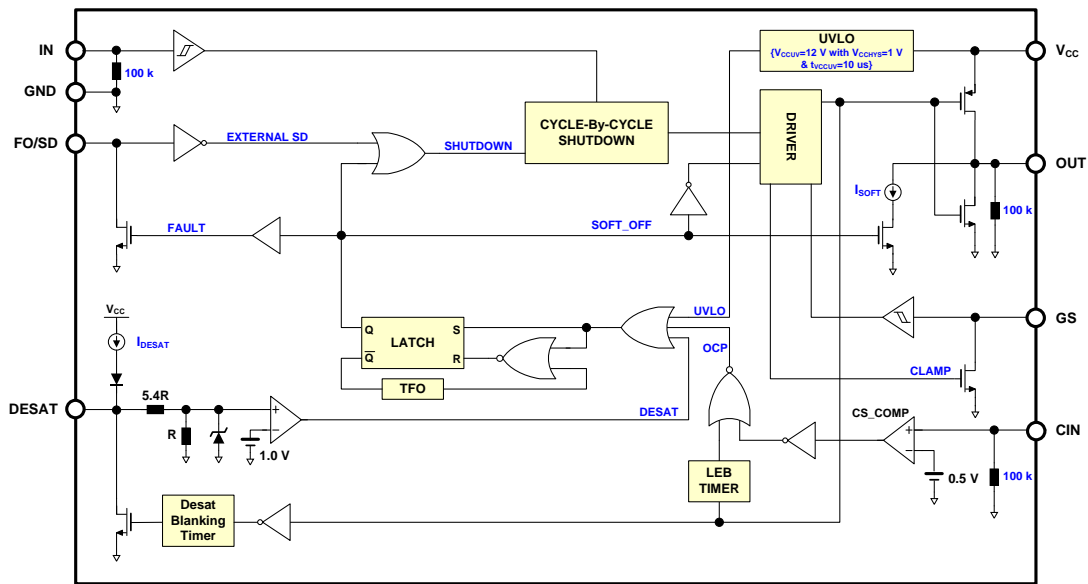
IN
100 k
GND
FO/SD
EXTERNAL SD
SHUTDOWN
CYCLE-By-CYCLE SHUTDOWN
UVLO
{$V_{CCUV}$=12 V with $V_{CCHYS}$=1 V & $t_{VCCUV}$=10 us}
DRIVER
$V_{CC}$
OUT
$I_{SOFT}$
100 k
FAULT
SOFT_OFF
$V_{CC}$
$I_{DESAT}$
Q
LATCH
S
$\overline{Q}$
R
TFO
UVLO
OCP
GS
CLAMP
DESAT
5.4R
R
1.0 V
DESAT
CS_COMP
CIN
0.5 V
100 k
LEB TIMER
Desat Blanking Timer